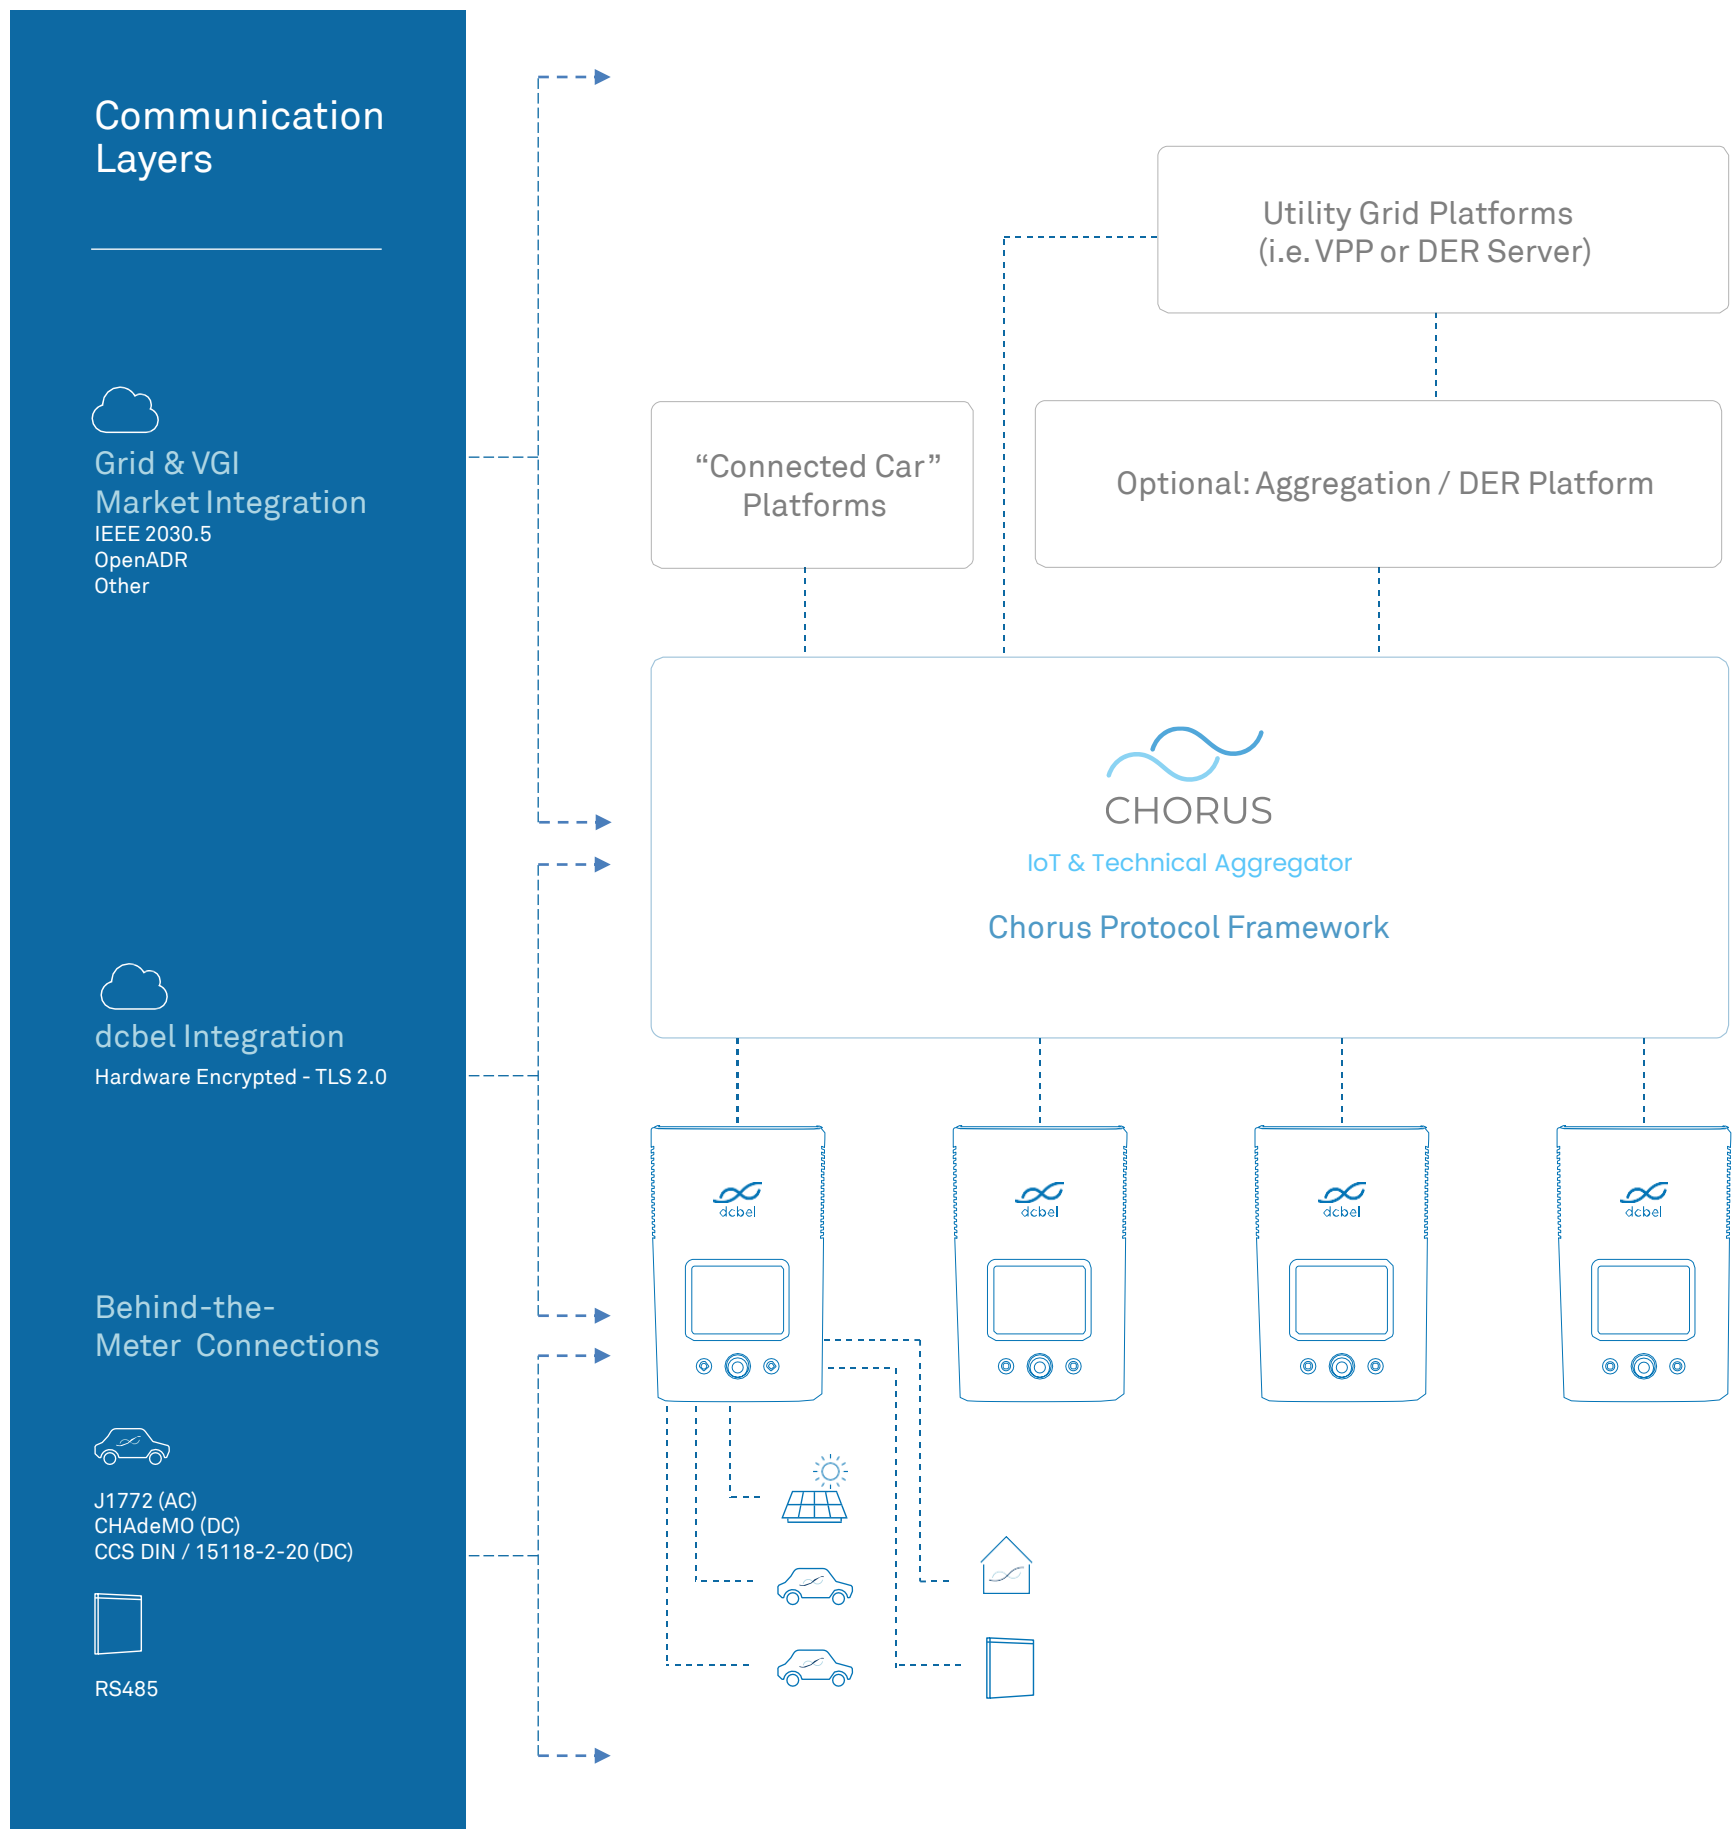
Communication Layers

Grid & VGI
Market Integration
IEEE 2030.5
OpenADR
Other

dcbel Integration
Hardware Encrypted - TLS 2.0

Behind-the-
Meter Connections

J1772 (AC)
CHAdeMO (DC)
CCS DIN / 15118-2-20 (DC)

RS485

Utility Grid Platforms
(i.e. VPP or DER Server)

"Connected Car"
Platforms

Optional: Aggregation / DER Platform

CHORUS
IoT & Technical Aggregator
Chorus Protocol Framework

dcbel

dcbel

dcbel

dcbel